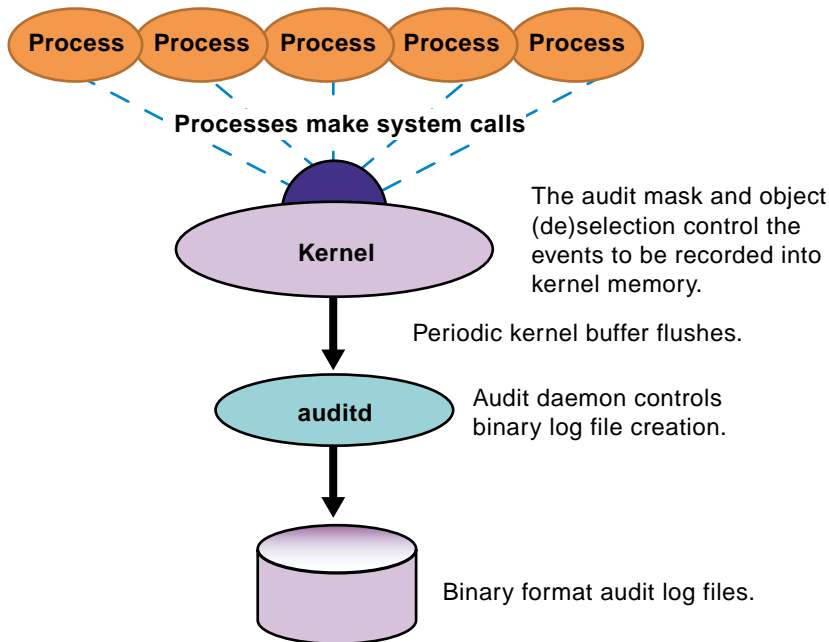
Process Process Process Process Process

Processes make system calls

The audit mask and object (de)selection control the events to be recorded into kernel memory.

Kernel

Periodic kernel buffer flushes.

auditd

Audit daemon controls binary log file creation.

Binary format audit log files.